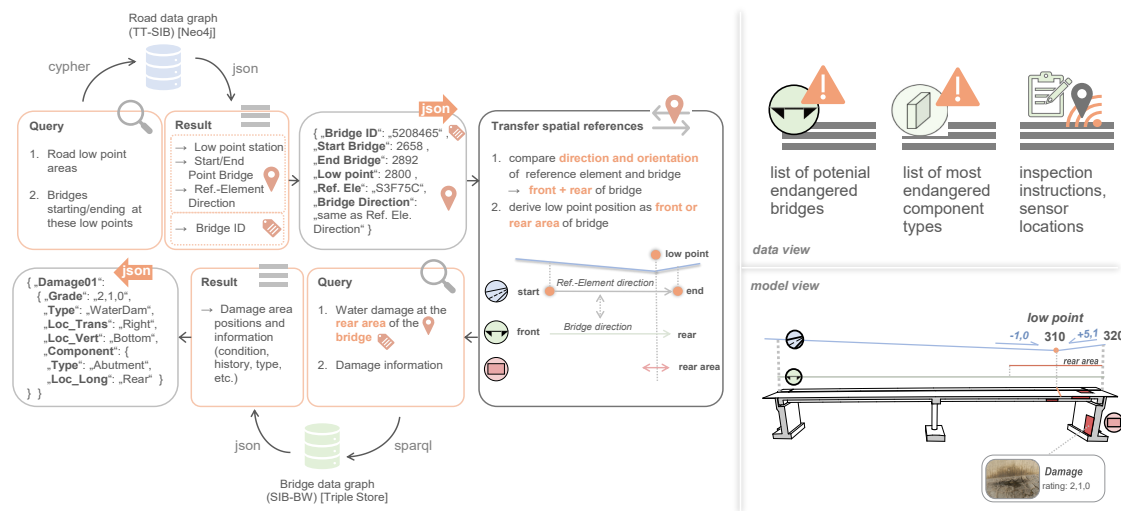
Road data graph
(TT-SIB) [Neo4j]

cypher

json

Query

1. Road low point areas

2. Bridges starting/ending at these low points

Result

→ Low point station
→ Start/End Point Bridge
→ Ref.-Element Direction

→ Bridge ID

json

{ „Bridge ID“: „5208465“,
„Start Bridge“: 2658 ,
„End Bridge“: 2892
„Low point“: 2800 ,
„Ref. Ele“: „S3F75C“,
„Bridge Direction“: „same as Ref. Ele. Direction“ }

Transfer spatial references

1. compare direction and orientation of reference element and bridge
→ front + rear of bridge

2. derive low point position as front or rear area of bridge

low point

start

Ref.-Element direction

end

front

Bridge direction

rear

rear area

json

{ „Damage01“:
{ „Grade“: „2,1,0“,
„Type“: „WaterDam“,
„Loc_Trans“: „Right“,
„Loc_Vert“: „Bottom“,
„Component“: {
„Type“: „Abutment“,
„Loc_Long“: „Rear“ }
} }

Result

→ Damage area positions and information (condition, history, type, etc.)

Query

1. Water damage at the rear area of the bridge

2. Damage information

json

sparql

Bridge data graph
(SIB-BW) [Triple Store]

list of potenial endangered bridges

list of most endangered component types

inspection instructions, sensor locations

data view

model view

low point

-1,0

310

+5,1

320

rear area

Damage
rating: 2,1,0